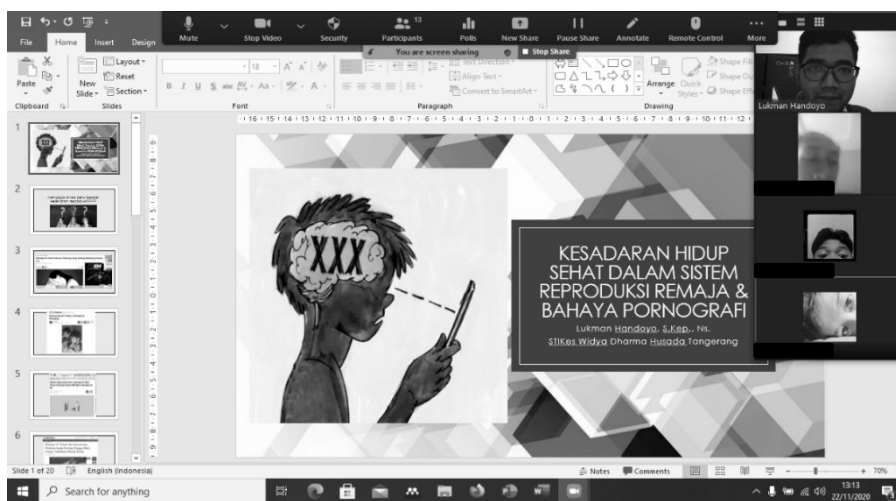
File Home Insert Design

Mute Stop Video Security Participants 13 Polls New Share Pause Share Annotate Remote Control More

You are screen sharing Stop Share

Paste New Slide Layout Reset Section Clipboard Slides Font Paragraph Text Direction Align Text Convert to SmartArt Arrange Quick Styles Shape Fill Shape Outline Shape Effects Drawing

Lukman Handoyo

1 2 3 4 5 6

XXX

KESADARAN HIDUP SEHAT DALAM SISTEM REPRODUKSI REMAJA & BAHAYA PORNOGRAFI

Lukman Handoyo, S.Kep., Ns.

STIKes Widya Dharma Husada Tangerang

Slide 1 of 20 English (Indonesia) Notes Comments 70%

Search for anything

13:13 22/11/2020